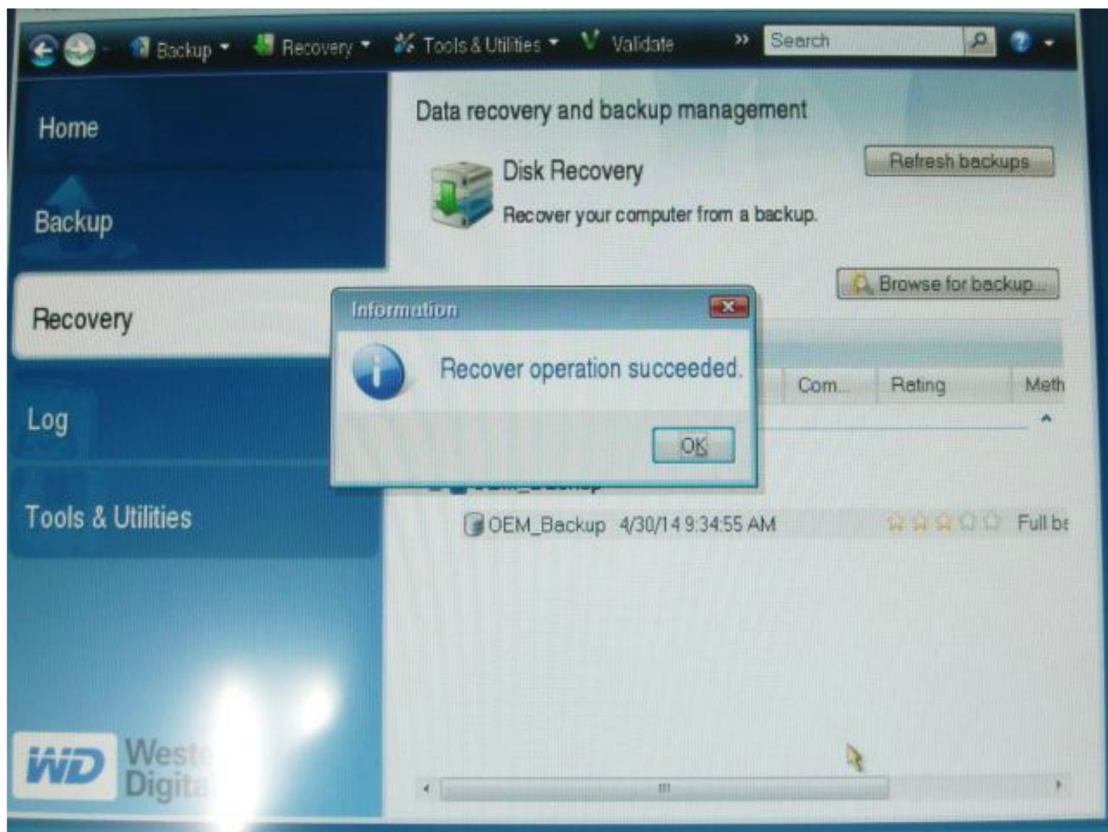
Backup ▾ Recovery ▾ Tools & Utilities ▾ Validate » Search

Home

Backup

Recovery

Log

Tools & Utilities

WD Weste Digita

Data recovery and backup management

Disk Recovery

Recover your computer from a backup.

Refresh backups

Browse for backup...

Information

Recover operation succeeded.

OK

Com... Rating Meth

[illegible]

OEM_Backup 4/30/14 9:34:55 AM Full b